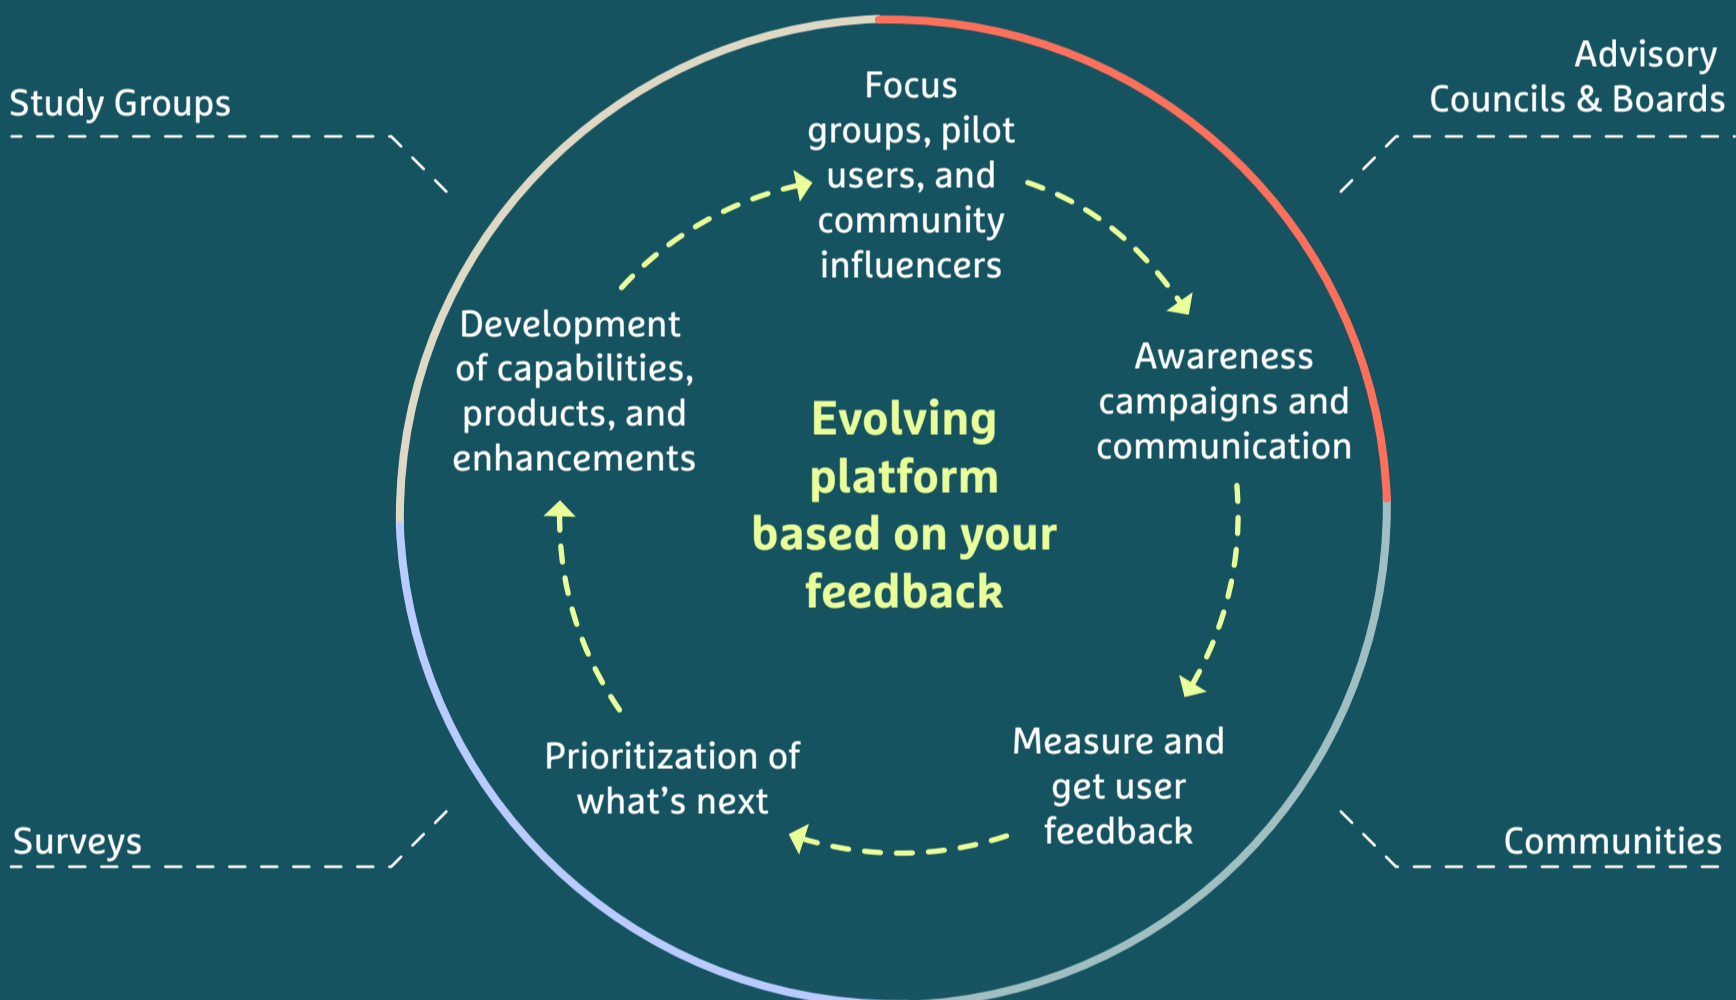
Study Groups

Advisory Councils & Boards

Focus groups, pilot users, and community influencers

Awareness campaigns and communication

Measure and get user feedback

Prioritization of what’s next

Development of capabilities, products, and enhancements

Evolving platform based on your feedback

Surveys

Communities